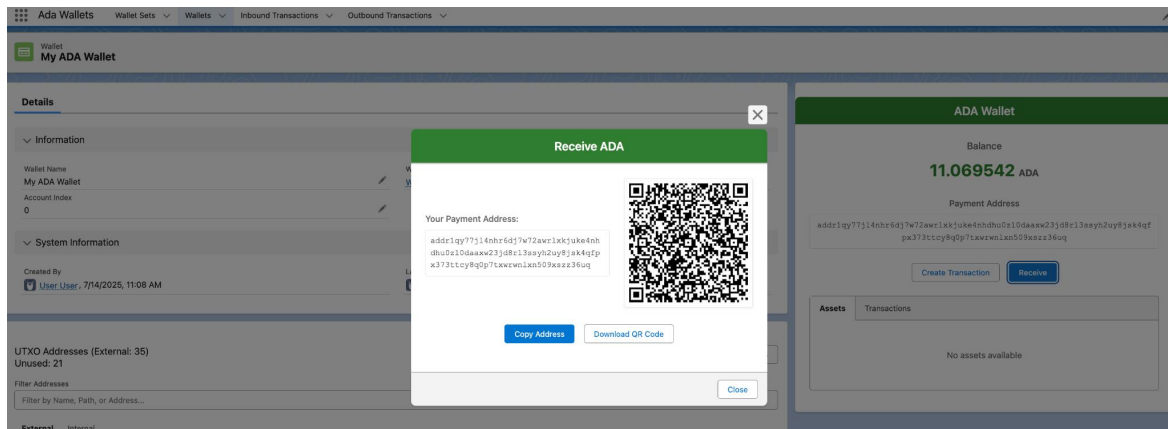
Ada Wallets Wallet Sets Wallets Inbound Transactions Outbound Transactions

Wallet
My ADA Wallet

Details

Information

Wallet Name
My ADA Wallet
Account Index
0

System Information

Created By
User User, 7/14/2025, 11:08 AM

UTXO Addresses (External: 35)
Unused: 21

Filter Addresses
Filter by Name, Path, or Address...

External Internal

Receive ADA

Your Payment Address:

addr1qy77j14nhr6dj7w72awrlxkjuke4nhdhu0z10daaxw23jd8r13ssyh2uy8jsk4qfpx373ttcy8q0p7txwrwnlxn509xszz36uq

Copy Address Download QR Code

Close

ADA Wallet

Balance

11.069542 ADA

Payment Address

addr1qy77j14nhr6dj7w72awrlxkjuke4nhdhu0z10daaxw23jd8r13ssyh2uy8jsk4qfpx373ttcy8q0p7txwrwnlxn509xszz36uq

Create Transaction Receive

Assets Transactions

No assets available